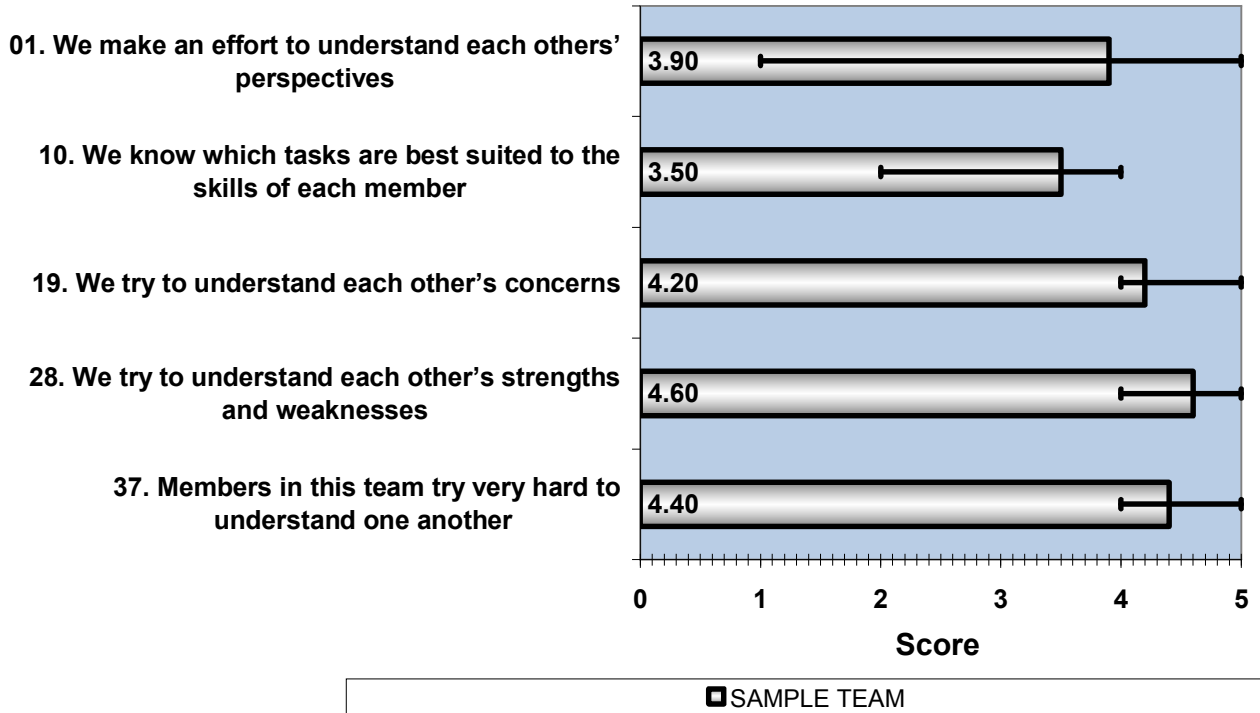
01. We make an effort to understand each others' perspectives

3.90

10. We know which tasks are best suited to the skills of each member

3.50

19. We try to understand each other's concerns

4.20

28. We try to understand each other's strengths and weaknesses

4.60

37. Members in this team try very hard to understand one another

4.40

0
1
2
3
4
5

Score

SAMPLE TEAM